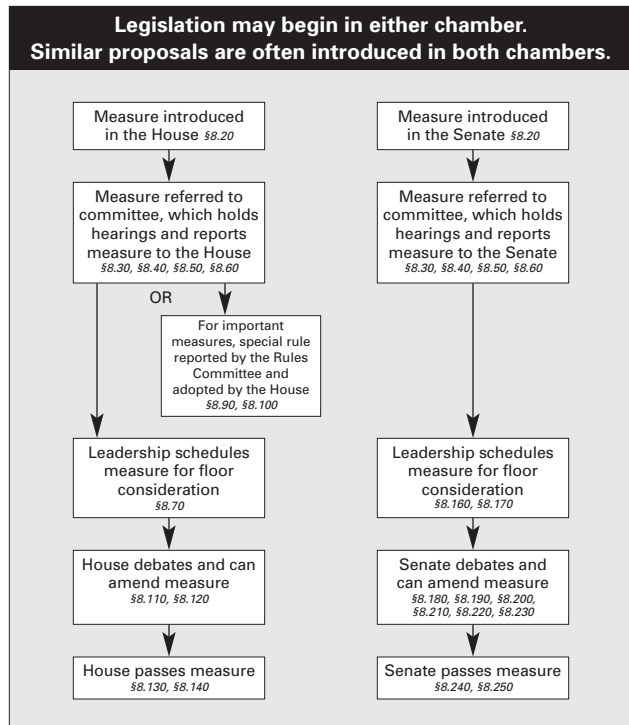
Legislation may begin in either chamber.
Similar proposals are often introduced in both chambers.

Measure introduced in the House §8.20

Measure referred to committee, which holds hearings and reports measure to the House §8.30, §8.40, §8.50, §8.60

OR

For important measures, special rule reported by the Rules Committee and adopted by the House §8.90, §8.100

Leadership schedules measure for floor consideration §8.70

House debates and can amend measure §8.110, §8.120

House passes measure §8.130, §8.140

Measure introduced in the Senate §8.20

Measure referred to committee, which holds hearings and reports measure to the Senate §8.30, §8.40, §8.50, §8.60

Leadership schedules measure for floor consideration §8.160, §8.170

Senate debates and can amend measure §8.180, §8.190, §8.200, §8.210, §8.220, §8.230

Senate passes measure §8.240, §8.250